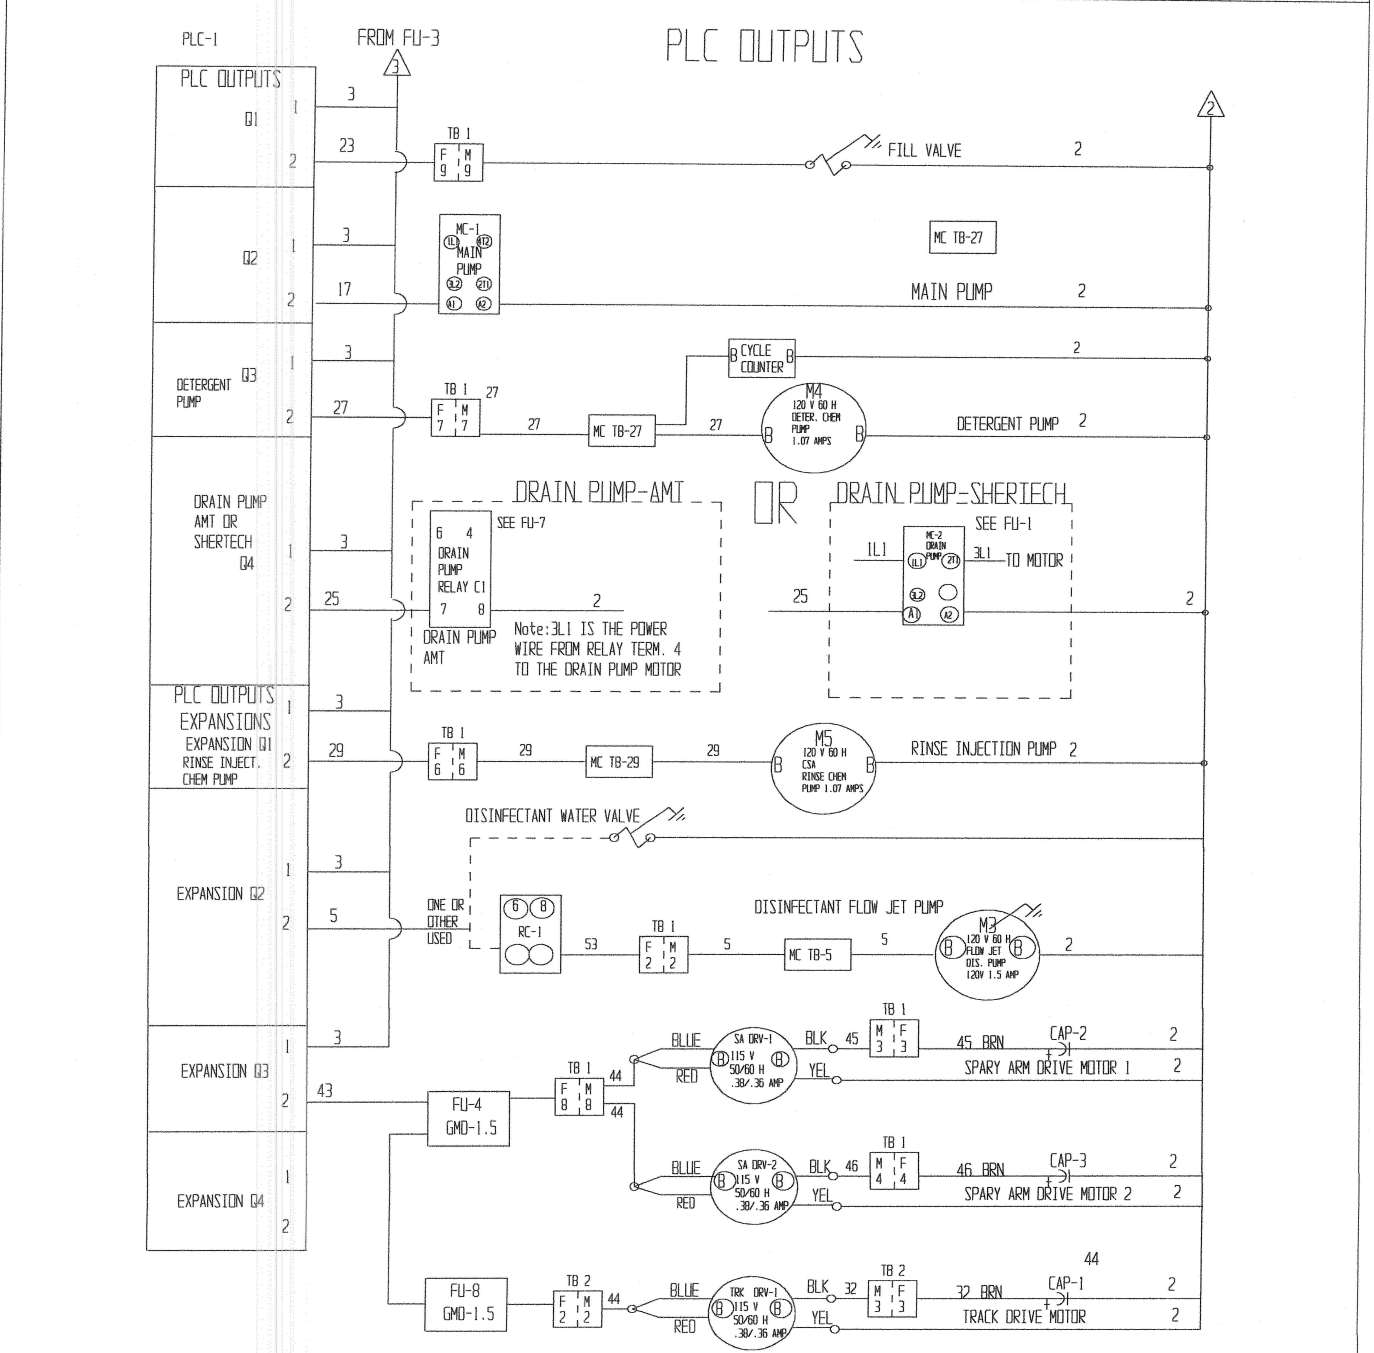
PLC-1

FROM FU-3

3

PLC OUTPUTS

2

PLC OUTPUTS

Q1

1

2

3

23

TB 1

F M
9 9

FILL VALVE

2

Q2

1

2

3

17

MC-1
1L1 4T2
MAIN
PUMP
3L2 2T1
A1 A2

MC TB-27

MAIN PUMP

2

DETERGENT PUMP

Q3

1

2

3

27

TB 1

27

F M
7 7

27

MC TB-27

27

B CYCLE COUNTER B

2

M4
120 V 60 H
DETER. CHEM
PUMP
1.07 AMPS

B

B

DETERGENT PUMP

2

DRAIN PUMP
AMT OR
SHERTECH
Q4

1

2

3

25

DRAIN PUMP-AMT

SEE FU-7

6 4
DRAIN
PUMP
RELAY C1
7 8

2

DRAIN PUMP
AMT

Note:3L1 IS THE POWER WIRE FROM RELAY TERM. 4 TO THE DRAIN PUMP MOTOR

OR

DRAIN PUMP-SHERTECH

SEE FU-1

MC-2
DRAIN
PUMP
1L1 2T1
3L2
A1 A2

1L1

3L1

TO MOTOR

25

2

PLC OUTPUTS
EXPANSIONS
EXPANSION Q1
RINSE INJECT.
CHEM PUMP

1

2

3

29

TB 1

F M
6 6

29

MC TB-29

29

M5
120 V 60 H
CSA
RINSE CHEM
PUMP 1.07 AMPS

B

B

RINSE INJECTION PUMP

2

DISINFECTANT WATER VALVE

EXPANSION Q2

1

2

3

5

ONE OR
OTHER
USED

6 8
RC-1

53

TB 1

F M
2 2

5

MC TB-5

5

DISINFECTANT FLOW JET PUMP

M3
120 V 60 H
FLOW JET
DIS. PUMP
120V 1.5 AMP

B

B

2

EXPANSION Q3

1

2

3

43

FU-4
GMD-1.5

TB 1

F M
8 8

44

44

BLUE

RED

SA DRV-1
115 V
50/60 H
.38/.36 AMP

B

BLK

45

YEL

TB 1

M F
3 3

45 BRN

CAP-2

2

SPARY ARM DRIVE MOTOR 1

2

EXPANSION Q4

1

2

BLUE

RED

SA DRV-2
115 V
50/60 H
.38/.36 AMP

B

B

BLK

46

YEL

TB 1

M F
4 4

46 BRN

CAP-3

2

SPARY ARM DRIVE MOTOR 2

2

44

FU-8
GMD-1.5

TB 2

F M
2 2

44

BLUE

RED

TRK DRV-1
115 V
50/60 H
.38/.36 AMP

B

B

BLK

32

YEL

TB 2

M F
3 3

32 BRN

CAP-1

2

TRACK DRIVE MOTOR

2